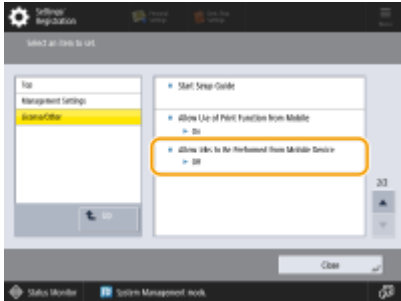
Settings/ Registration

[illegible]

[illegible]

Select an item to set.

Top

Management Settings

License/Other

Up

Start Setup Guide

Allow Use of Print Function from Mobile

On

Allow Jobs to be Performed from Mobile Device

Off

2/2

Close

Status Monitor

System Management mode